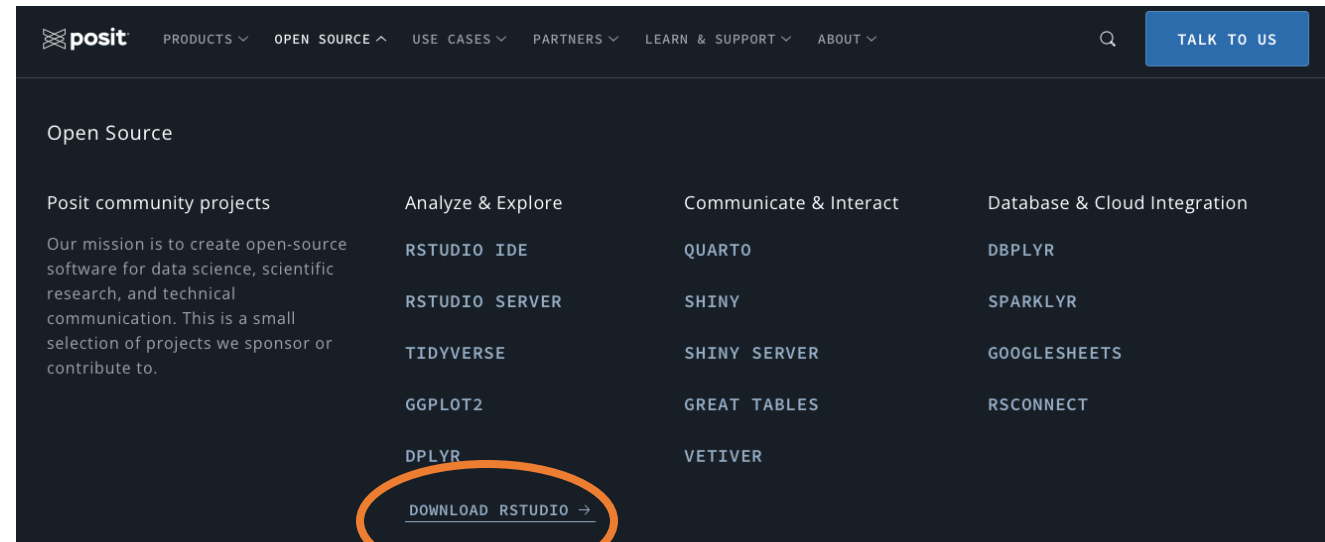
posit PRODUCTS OPEN SOURCE USE CASES PARTNERS LEARN & SUPPORT ABOUT TALK TO US

Open Source

Posit community projects

Our mission is to create open-source software for data science, scientific research, and technical communication. This is a small selection of projects we sponsor or contribute to.

Analyze & Explore

RSTUDIO IDE

RSTUDIO SERVER

TIDYVERSE

GGPLOT2

DPLYR

DOWNLOAD RSTUDIO →

Communicate & Interact

QUARTO

SHINY

SHINY SERVER

GREAT TABLES

VETIVER

Database & Cloud Integration

DBPLYR

SPARKLYR

GOOGLESHEETS

RSCONNECT